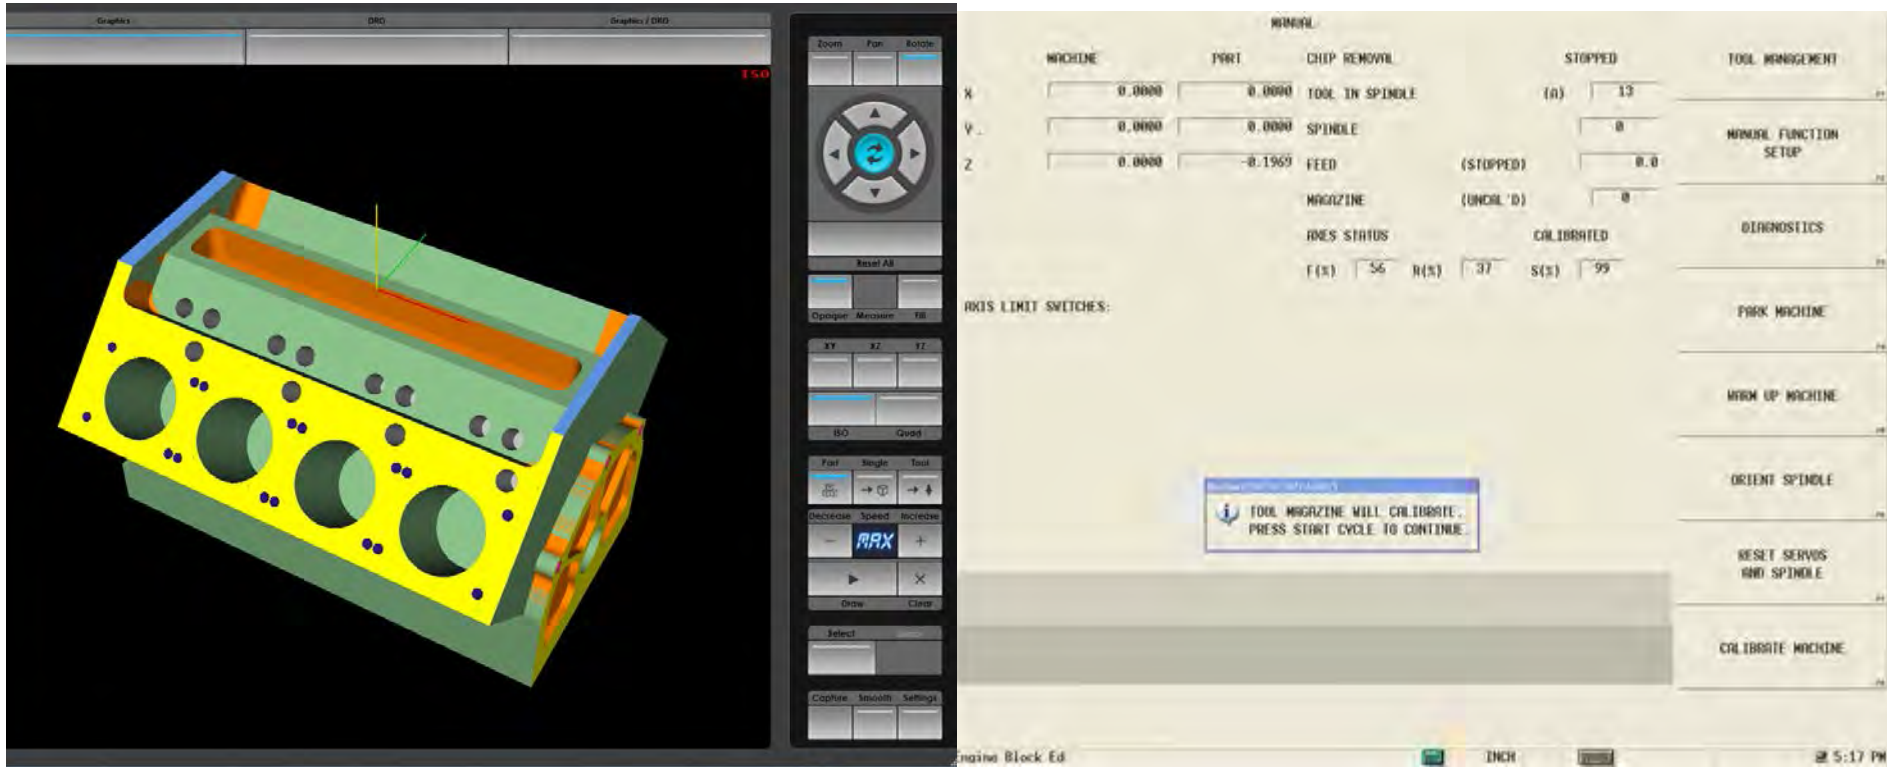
Graphics DRO Graphics / DRO

ISO

Zoom Pan Rotate

Reset All

Opaque Measure Fill

XY XZ YZ

ISO Quad

Part Single Tool

Decrease Speed Increase

MAX

Draw Clear

Select

Capture Smooth Settings

MANUAL

| | MACHINE | PART |
|---|---|---|
| X | 0.0000 | 0.0000 |
| Y | 0.0000 | 0.0000 |
| Z | 0.0000 | -0.1969 |

CHIP REMOVAL STOPPED

TOOL IN SPINDLE (A) 13

SPINDLE 0

FEED (STOPPED) 0.0

MAGAZINE (UNCAL'D) 0

AXES STATUS CALIBRATED

F(%) 56 R(%) 37 S(%) 99

AXIS LIMIT SWITCHES:

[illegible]

TOOL MAGAZINE WILL CALIBRATE. PRESS START CYCLE TO CONTINUE.

TOOL MANAGEMENT

MANUAL FUNCTION SETUP

DIAGNOSTICS

PARK MACHINE

WARM UP MACHINE

ORIENT SPINDLE

RESET SERVOS AND SPINDLE

CALIBRATE MACHINE

Engine Block Ed INCH 5:17 PM